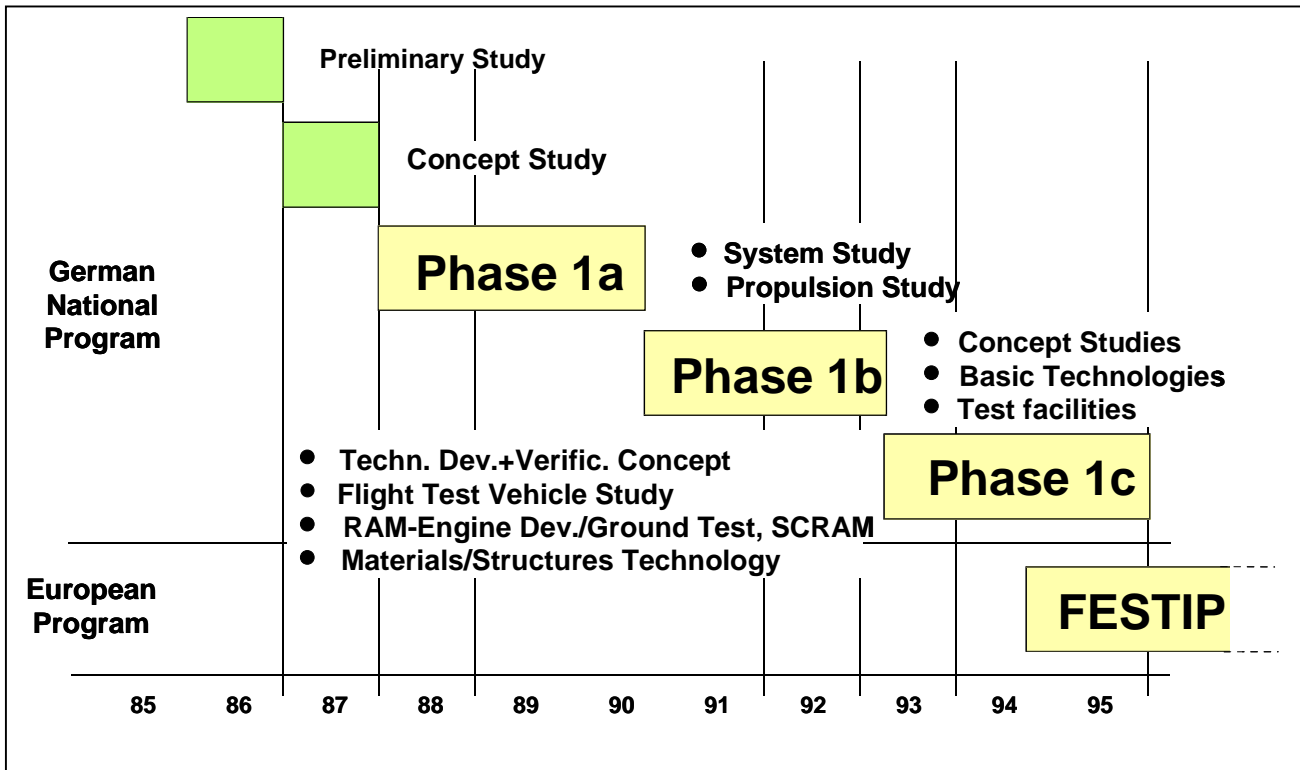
Preliminary Study

Concept Study

German National Program

Phase 1a

• System Study
• Propulsion Study

Phase 1b

• Concept Studies
• Basic Technologies
• Test facilities

• Techn. Dev.+Verific. Concept
• Flight Test Vehicle Study
• RAM-Engine Dev./Ground Test, SCRAM
• Materials/Structures Technology

Phase 1c

European Program

FESTIP

85 86 87 88 89 90 91 92 93 94 95